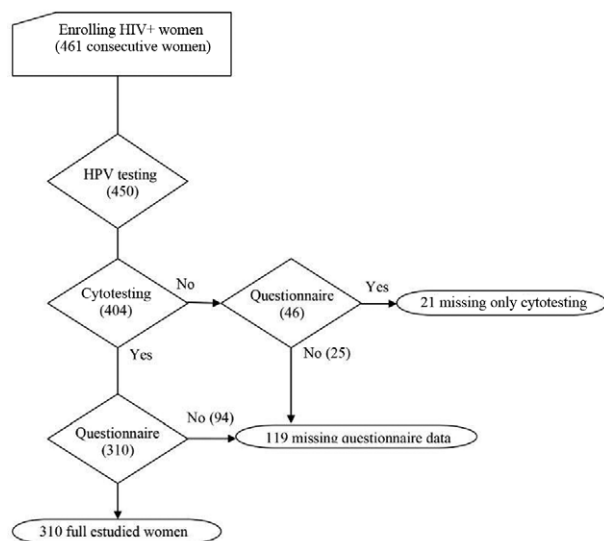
Enrolling HIV+ women
(461 consecutive women)

HPV testing
(450)

Cytotesting
(404)

No

Questionnaire
(46)

Yes

21 missing only cytotesting

Yes

No (25)

Questionnaire
(310)

No (94)

119 missing questionnaire data

310 full estudied women